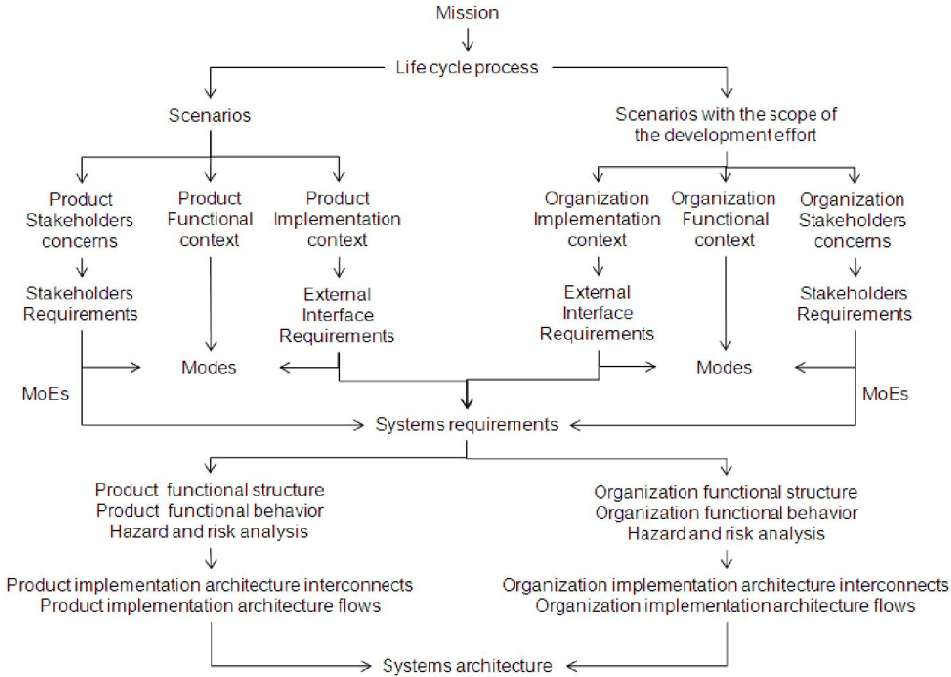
Mission

Life cycle process

Scenarios

Scenarios with the scope of the development effort

Product Stakeholders concerns

Product Functional context

Product Implementation context

Organization Implementation context

Organization Functional context

Organization Stakeholders concerns

Stakeholders Requirements

External Interface Requirements

External Interface Requirements

Stakeholders Requirements

Modes

Modes

MoEs

MoEs

Systems requirements

Procuct functional structure
Product functional behavior
Hazard and risk analysis

Organization functional structure
Organization functional behavior
Hazard and risk analysis

Product implementation architecture interconnects
Product implementation architecture flows

Organization implementation architecture interconnects
Organization implementationarchitecture flows

Systems architecture